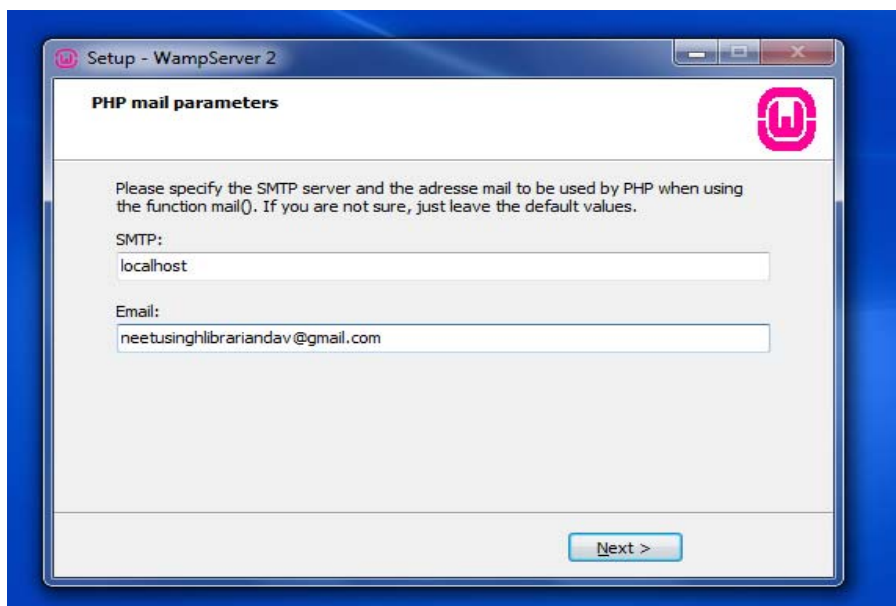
Setup - WampServer 2

PHP mail parameters

Please specify the SMTP server and the adresse mail to be used by PHP when using the function mail(). If you are not sure, just leave the default values.

SMTP:

localhost

Email:

neetusinghlibrariandav@gmail.com

Next >